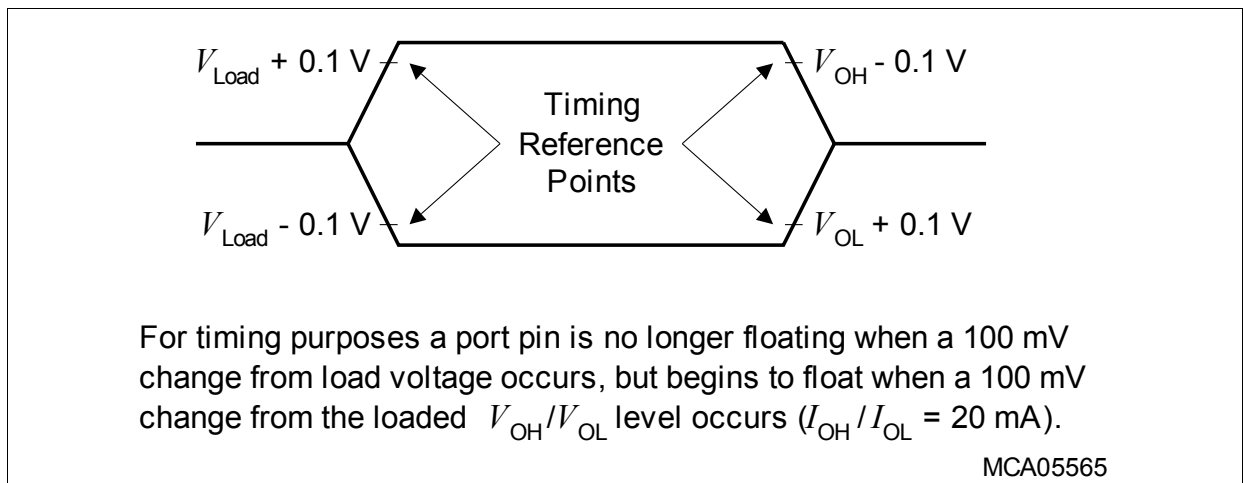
$V_{\text{Load}}$ + 0.1 V

$V_{\text{OH}}$ - 0.1 V

Timing Reference Points

$V_{\text{Load}}$ - 0.1 V

$V_{\text{OL}}$ + 0.1 V

For timing purposes a port pin is no longer floating when a 100 mV change from load voltage occurs, but begins to float when a 100 mV change from the loaded $V_{\text{OH}}/V_{\text{OL}}$ level occurs ($I_{\text{OH}}/I_{\text{OL}}$ = 20 mA).

MCA05565